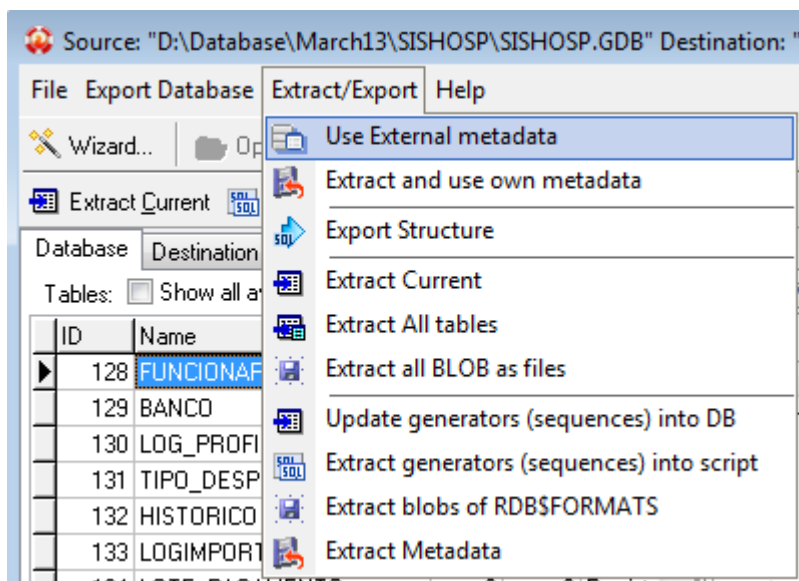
Source: "D:\Database\March13\SISHOSP\SISHOSP.GDB" Destination: "

File Export Database Extract/Export Help

Wizard... Op

Extract Current

Database Destination

Tables: Show all a

| ID | Name |
|---|---|
| 128 | FUNCIONAF |
| 129 | BANCO |
| 130 | LOG_PROFI |
| 131 | TIPO_DESP |
| 132 | HISTORICO |
| 133 | LOGIMPORT |

Use External metadata
Extract and use own metadata
Export Structure
Extract Current
Extract All tables
Extract all BLOB as files
Update generators (sequences) into DB
Extract generators (sequences) into script
Extract blobs of RDB$FORMATS
Extract Metadata